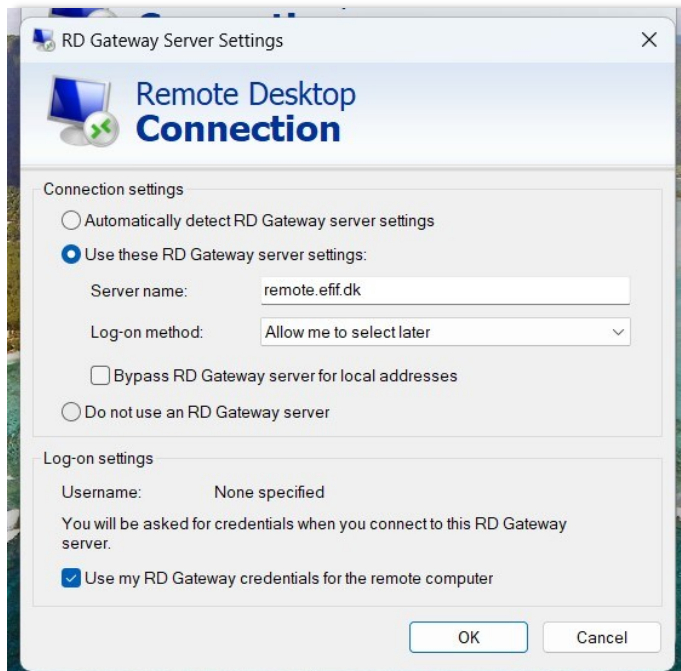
RD Gateway Server Settings

Remote Desktop
Connection

Connection settings

Automatically detect RD Gateway server settings

Use these RD Gateway server settings:

Server name: remote.efif.dk

Log-on method: Allow me to select later

Bypass RD Gateway server for local addresses

Do not use an RD Gateway server

Log-on settings

Username: None specified

You will be asked for credentials when you connect to this RD Gateway server.

Use my RD Gateway credentials for the remote computer

OK

Cancel